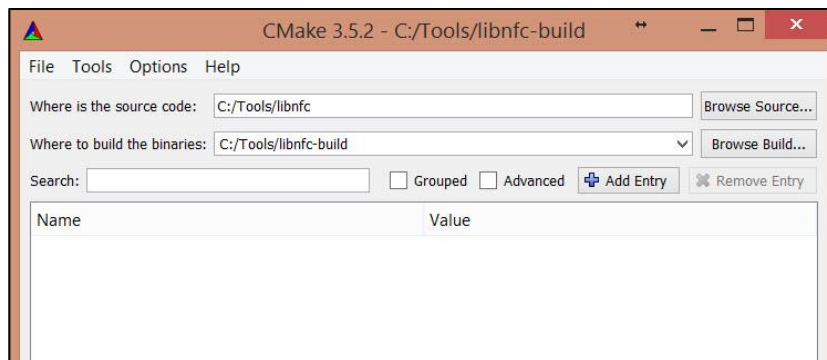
CMake 3.5.2 - C:/Tools/libnfc-build

File Tools Options Help

Where is the source code: C:/Tools/libnfc Browse Source...

Where to build the binaries: C:/Tools/libnfc-build Browse Build...

Search: Grouped Advanced Add Entry Remove Entry

| Name | Value |
|---|---|